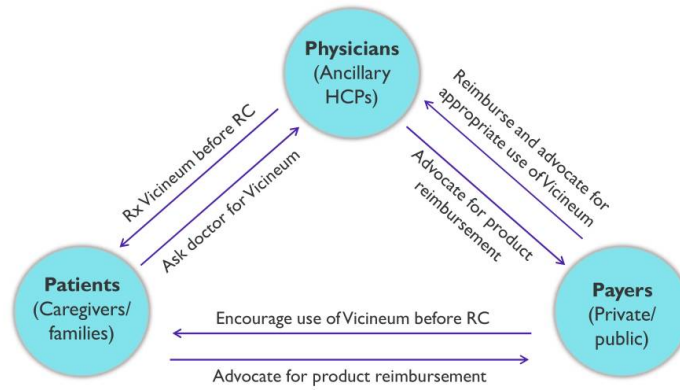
Physicians
(Ancillary HCPs)

Rx Vicineum before RC

Ask doctor for Vicineum

Reimburse and advocate for appropriate use of Vicineum

Advocate for product reimbursement

Patients
(Caregivers/ families)

Payers
(Private/ public)

Encourage use of Vicineum before RC

Advocate for product reimbursement